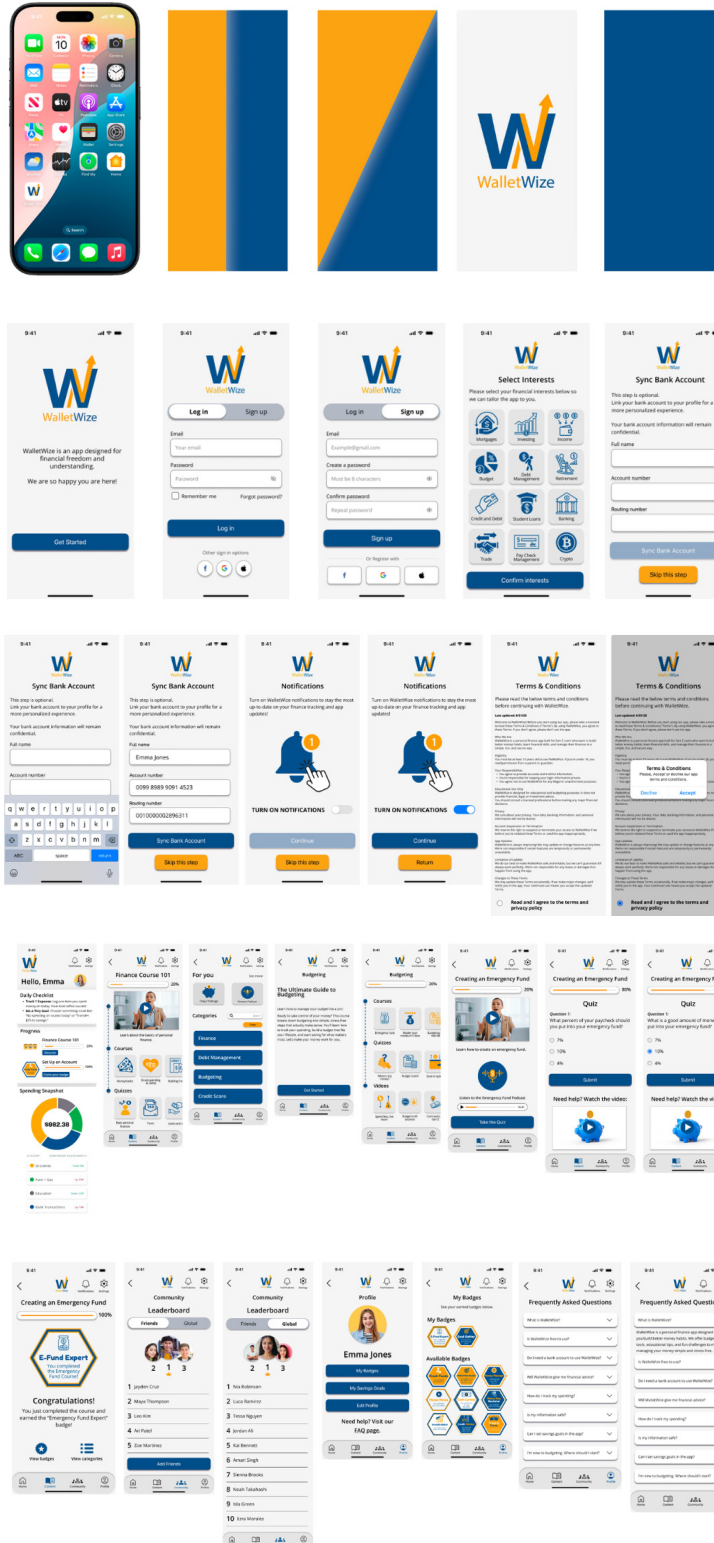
WalletWize

9:41

WalletWize

WalletWize is an app designed for financial freedom and understanding.

We are so happy you are here!

Get Started

9:41

WalletWize

Log in | Sign up

Email
Your email

Password
Password

Remember me
Forgot password?

Log in

Other sign in options

9:41

WalletWize

Log in | Sign up

Email
Example@gmail.com

Create a password
Must be 8 characters

Confirm password
Repeat password

Sign up

Or Register with

9:41

WalletWize

Select Interests

Please select your financial interests below so we can tailor the app to you.

Mortgages
Investing
Income
Budget
Debt Management
Retirement
Credit and Debt
Student Loans
Banking
Trade
Pay Check Management
Crypto

Confirm interests

9:41

WalletWize

Sync Bank Account

This step is optional.
Link your bank account to your profile for a more personalized experience.

Your bank account information will remain confidential.

Full name

Account number

Routing number

Sync Bank Account

Skip this step

9:41

WalletWize

Sync Bank Account

This step is optional.
Link your bank account to your profile for a more personalized experience.

Your bank account information will remain confidential.

Full name

Account number

q w e r t y u i o p
a s d f g h j k l
z x c v b n m
ABC space return

9:41

WalletWize

Sync Bank Account

This step is optional.
Link your bank account to your profile for a more personalized experience.

Your bank account information will remain confidential.

Full name
Emma Jones

Account number
0099 8989 9091 4523

Routing number
0010000002896311

Sync Bank Account

Skip this step

9:41

WalletWize

Notifications

Turn on WalletWize notifications to stay the most up-to-date on your finance tracking and app updates!

TURN ON NOTIFICATIONS

Continue

Skip this step

9:41

WalletWize

Notifications

Turn on WalletWize notifications to stay the most up-to-date on your finance tracking and app updates!

TURN ON NOTIFICATIONS

Continue

Return

9:41

WalletWize

Terms & Conditions

Please read the below terms and conditions before continuing with WalletWize.

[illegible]

Read and I agree to the terms and privacy policy

9:41

WalletWize

Terms & Conditions

Please read the below terms and conditions before continuing with WalletWize.

Terms & Conditions
Please, Accept or decline our app terms and conditions.
Decline Accept

Read and I agree to the terms and privacy policy

Hello, Emma

Daily Checklist

Progress

Finance Course 101

Set Up an Account

Spending Snapshot

$982.38

Finance Course 101

20%

Learn about the basics of personal finance

Courses

Quizzes

For you

Categories

Finance

Debt Management

Budgeting

Credit Score

Budgeting

The Ultimate Guide to Budgeting

Get Started

Budgeting

Courses

Quizzes

Videos

Creating an Emergency Fund

Learn how to create an emergency fund.

Listen to the Emergency Fund Podcast

Take the Quiz

Creating an Emergency Fund

80%

Quiz

Question 1:
What percent of your paycheck should you put into your emergency fund?

7%
10%
4%

Submit

Need help? Watch the video:

Creating an Emergency Fund

Quiz

Question 1:
What is a good amount of money to put into your emergency fund?

7%
10%
4%

Submit

Need help? Watch the video:

9:41

Creating an Emergency Fund

100%

E-Fund Expert
You completed the Emergency Fund Course!

Congratulations!
You just completed the course and earned the "Emergency Fund Expert" badge!

View badges
View categories

Home Content Community Profile

9:41

Community

Leaderboard

Friends | Global

1 Jayden Cruz
2 Maya Thompson
3 Leo Kim
4 Avi Patel
5 Zoe Martinez

Add Friends

9:41

Community

Leaderboard

Friends | Global

1 Nia Robinson
2 Luca Ramirez
3 Tessa Nguyen
4 Jordan Ali
5 Kai Bennett
6 Sienna Brooks
7 Noah Takahashi
8 Isla Green
9 Isla Green
10 Ezra Morales

9:41

Profile

Emma Jones

My Badges

My Savings Goals

Edit Profile

Need help? Visit our FAQ page.

9:41

My Badges

See your earned badges below.

My Badges

Available Badges

9:41

Frequently Asked Questions

What is WalletWize?
Is WalletWize free to use?
Do I need a bank account to use WalletWize?
Will WalletWize give me financial advice?
How do I track my spending?
Is my information safe?
Can I set savings goals in the app?
I'm new to budgeting. Where should I start?

9:41

Frequently Asked Questions

What is WalletWize?
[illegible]
Is WalletWize free to use?
Do I need a bank account to use WalletWize?
Will WalletWize give me financial advice?
How do I track my spending?
Is my information safe?
Can I set savings goals in the app?
I'm new to budgeting. Where should I start?